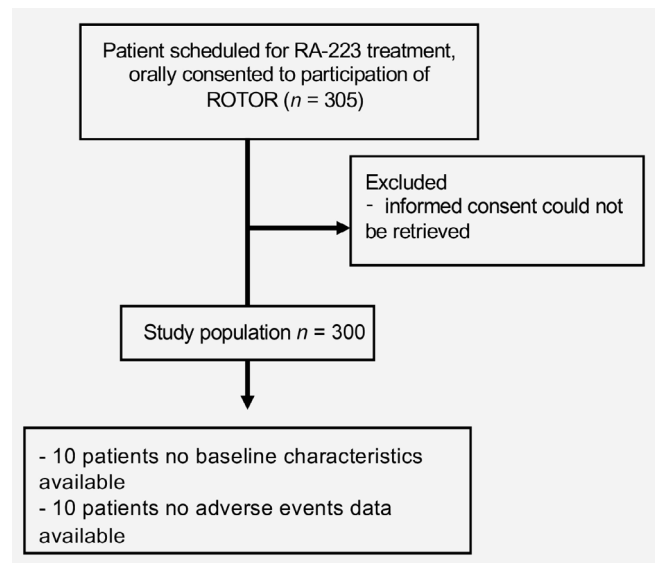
Patient scheduled for RA-223 treatment, orally consented to participation of ROTOR ($n$ = 305)

Excluded
- informed consent could not be retrieved

Study population $n$ = 300

- 10 patients no baseline characteristics available
- 10 patients no adverse events data available